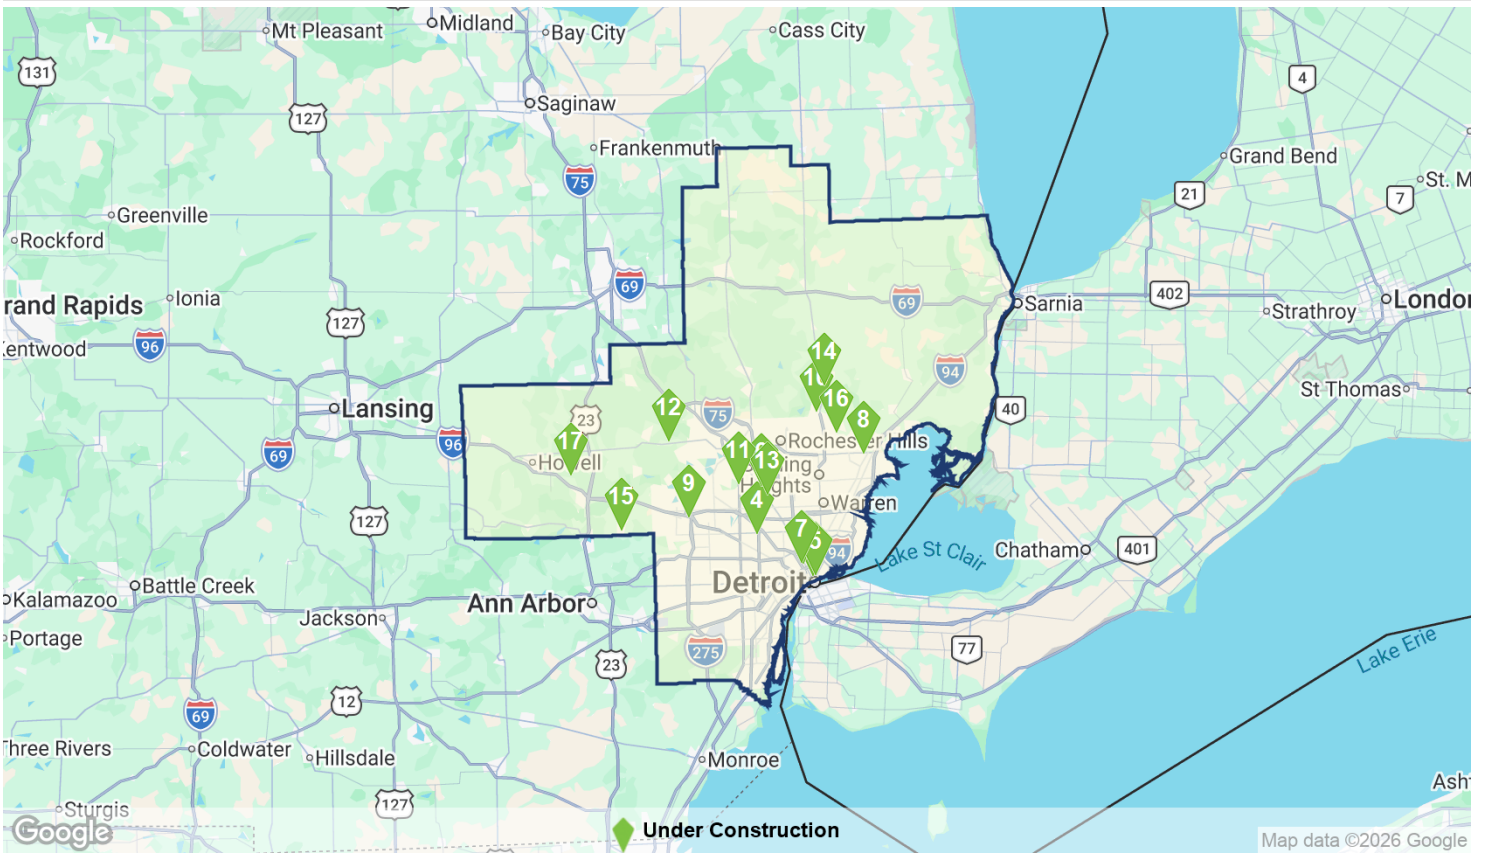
Mt Pleasant
Midland
Bay City
Cass City
131
127
Saginaw
4
Frankenmuth
75
Grand Bend
St. M
21
7
Greenville
Rockford
69
Sarnia
402
Strathroy
London
rand Rapids
Ionia
127
69
Kentwood
96
14
94
St Thomas
10
16
Lansing
40
12
75
8
23
Rochester Hills
96
17
69
11
13
Howell
ing
Heights
9
15
4
Warren
127
7
5
Lake St Clair
Chatham
401
94
Battle Creek
Detroit
Kalamazoo
Ann Arbor
Jackson
Portage
275
77
23
Lake Erie
12
69
Three Rivers
Coldwater
Hillsdale
Monroe
Ash
127
Sturgis
Google
Under Construction
Map data ©2026 Google